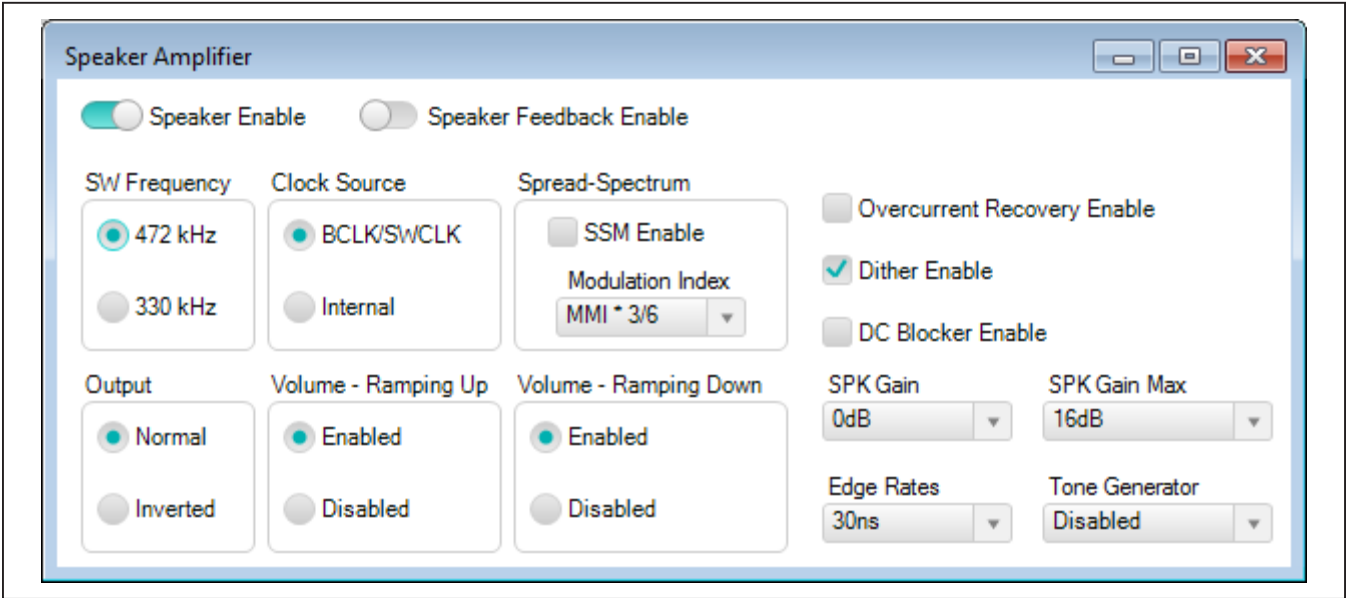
Speaker Amplifier

Speaker Enable
Speaker Feedback Enable

SW Frequency
472 kHz
330 kHz

Clock Source
BCLK/SWCLK
Internal

Spread-Spectrum
SSM Enable
Modulation Index
MMI * 3/6

Overcurrent Recovery Enable
Dither Enable
DC Blocker Enable

Output
Normal
Inverted

Volume - Ramping Up
Enabled
Disabled

Volume - Ramping Down
Enabled
Disabled

SPK Gain
0dB

SPK Gain Max
16dB

Edge Rates
30ns

Tone Generator
Disabled